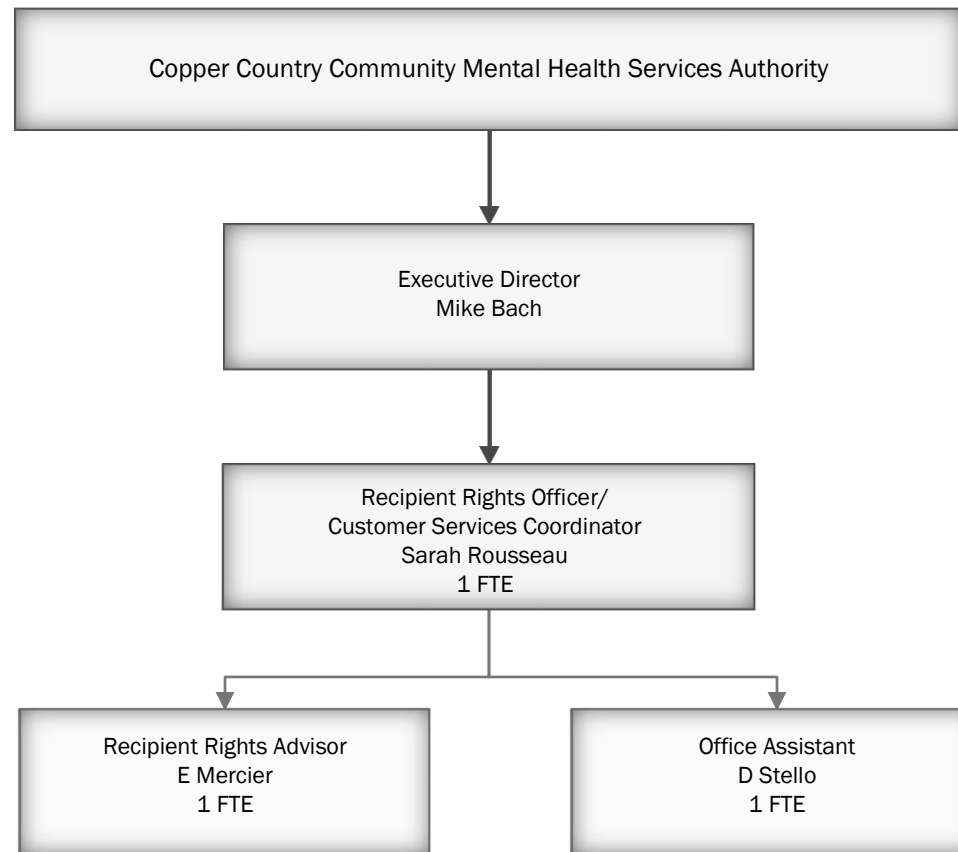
Copper Country Community Mental Health Services Authority

Executive Director
Mike Bach

Recipient Rights Officer/
Customer Services Coordinator
Sarah Rousseau
1 FTE

Recipient Rights Advisor
E Mercier
1 FTE

Office Assistant
D Stello
1 FTE